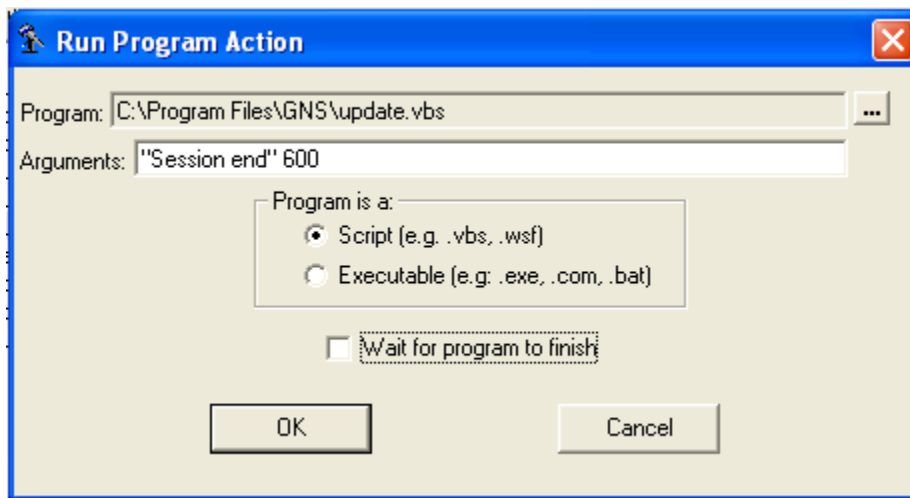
Run Program Action

Program: C:\Program Files\GNS\update.vbs ...

Arguments: "Session end" 600

Program is a:

Script (e.g. .vbs, .wsf)

Executable (e.g: .exe, .com, .bat)

Wait for program to finish

OK

Cancel